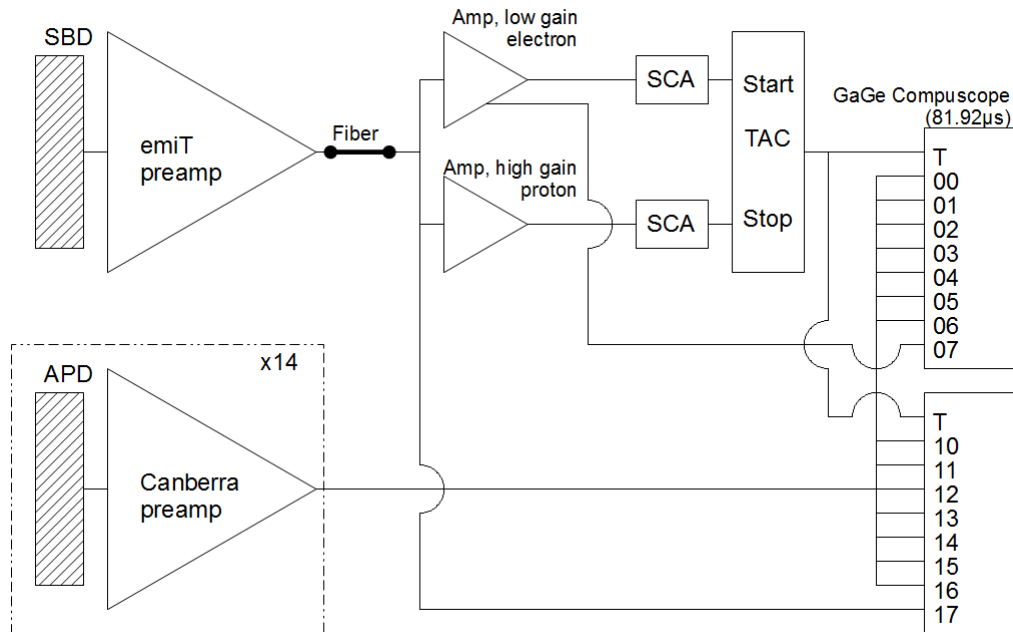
SBD

emiT
preamp

Fiber

Amp, low gain
electron

Amp, high gain
proton

SCA

SCA

Start

TAC

Stop

GaGe Compuscope
(81.92μs)

T
00
01
02
03
04
05
06
07

APD

x14

Canberra
preamp

T
10
11
12
13
14
15
16
17